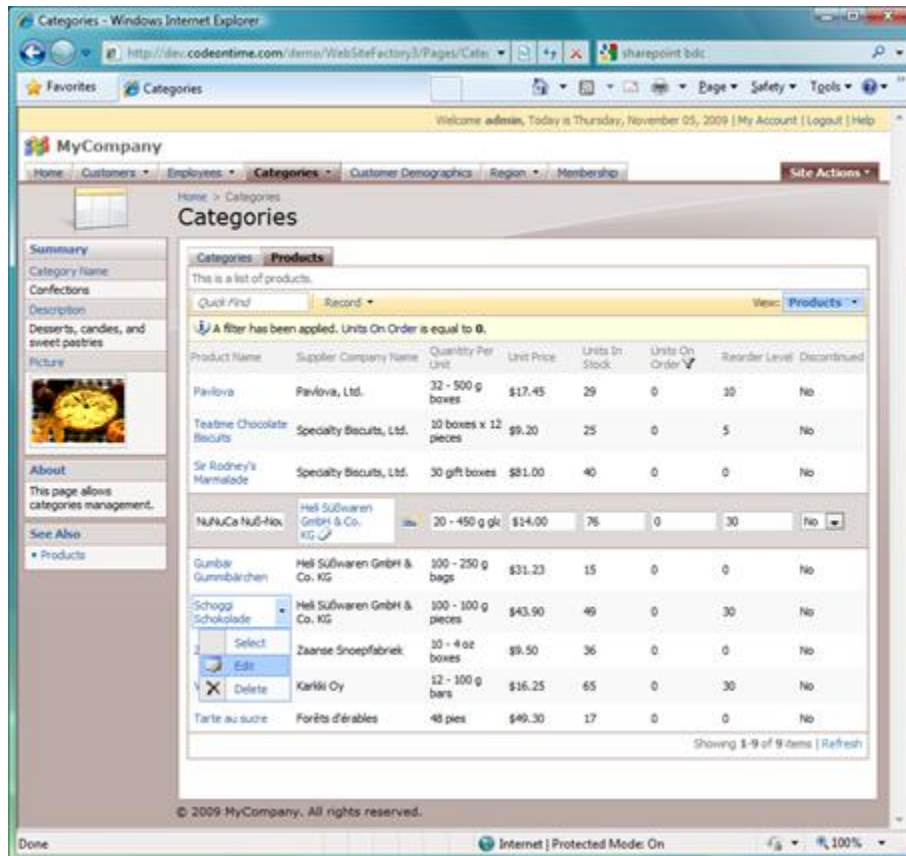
Categories - Windows Internet Explorer

http://dev.codeontime.com/demo/WebSiteFactory3/Pages/Cate

sharepoint bdc

Favorites | Categories

Page ▾ Safety ▾ Tools ▾

Welcome admin, Today is Thursday, November 05, 2009 | My Account | Logout | Help

MyCompany

Home | Customers ▾ | Employees ▾ | Categories ▾ | Customer Demographics | Region ▾ | Membership

Site Actions ▾

Home > Categories

Categories

Summary
Category Name
Confections
Description
Desserts, candies, and sweet pastries
Picture

About
This page allows categories management.

See Also
• Products

Categories | Products

This is a list of products.

Quick Find | Record ▾ | View: Products ▾

A filter has been applied. Units On Order is equal to 0.

| Product Name | Supplier Company Name | Quantity Per Unit | Unit Price | Units In Stock | Units On Order | Reorder Level | Discontinued |
|---|---|---|---|---|---|---|---|
| Pavlova | Pavlova, Ltd. | 32 - 500 g boxes | $17.45 | 29 | 0 | 10 | No |
| Teatime Chocolate Biscuits | Specialty Biscuits, Ltd. | 10 boxes x 12 pieces | $9.20 | 25 | 0 | 5 | No |
| Sir Rodney's Marmalade | Specialty Biscuits, Ltd. | 30 gift boxes | $81.00 | 40 | 0 | 0 | No |
| NuNuCa Nuß-Nou | Heli Süßwaren GmbH & Co. KG | 20 - 450 g gl | $14.00 | 76 | 0 | 30 | No |
| Gumbär Gummibärchen | Heli Süßwaren GmbH & Co. KG | 100 - 250 g bags | $31.23 | 15 | 0 | 0 | No |
| Schoggi Schokolade | Heli Süßwaren GmbH & Co. KG | 100 - 100 g pieces | $43.90 | 49 | 0 | 30 | No |
| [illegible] | Zaanse Snoepfabriek | 10 - 4 oz boxes | $9.50 | 36 | 0 | 0 | No |
| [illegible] | Karkki Oy | 12 - 100 g bars | $16.25 | 65 | 0 | 30 | No |
| Tarte au sucre | Forêts d'érables | 48 pies | $49.30 | 17 | 0 | 0 | No |

Select
Edit
Delete

Showing 1-9 of 9 items | Refresh

© 2009 MyCompany. All rights reserved.

Done | Internet | Protected Mode: On | 100%